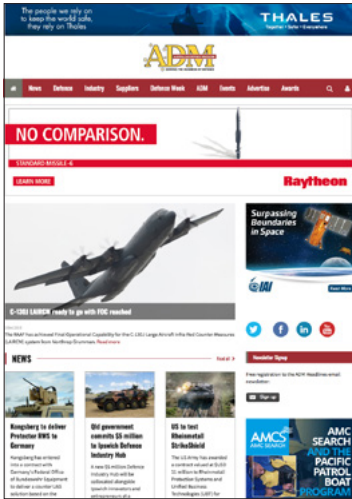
The people we rely on to keep the world safe, they rely on Thales

THALES
Together • Safer • Everywhere

ADM

News Defence Industry Suppliers Defence Week ADM Events Advertise Awards

NO COMPARISON.

STANDARD MISSILE-6

LEARN MORE

Raytheon

C-130J LAIRCM ready to go with FOC reached

The RAAF has achieved Final Operational Capability for the C-130J Large Aircraft Infra-Red Counter Measures (LAIRCM) system from Northrop Grumman. Read more

Surpassing Boundaries in Space

IAI

Read More

NEWS

Kongsberg to deliver Protector RWS to Germany

Kongsberg has entered into a contract with Germany's Federal Office of Bundeswehr Equipment to deliver a counter-UAS solution based on the

Qld government commits $5 million to Ipswich Defence Industry Hub

A new $5 million Defence Industry Hub will be cultivated alongside Ipswich innovators and entrepreneurs at a

US to test Rheinmetall StrikeShield

The US Army has awarded a contract valued at $US3 ($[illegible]) million to Rheinmetall Protection Systems and Unified Business Technologies (UBT) for

Newsletter Signup

Free registration to the ADM Headlines email newsletter.

Sign up

AMC SEARCH
AMC SEARCH AND THE PACIFIC PATROL BOAT PROGRAM